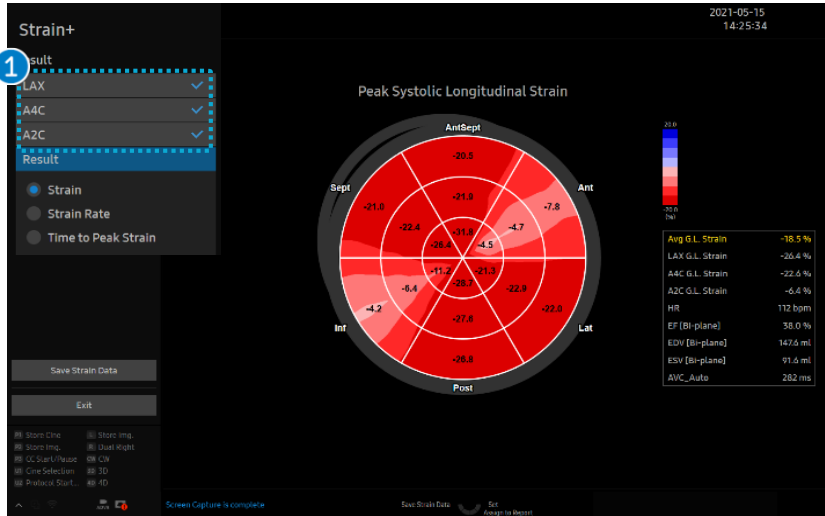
Strain+

2021-05-15
14:25:34

1

esult

LAX
A4C
A2C

Result

Strain
Strain Rate
Time to Peak Strain

Peak Systolic Longitudinal Strain

AntSept
Sept
Ant
Inf
Lat
Post

-20.5
-21.0
-21.9
-7.8
-22.4
-4.7
-11.8
-26.4
-4.5
-11.2
-21.3
-6.4
-28.7
-22.9
-4.2
-22.0
-27.8
-26.8

20.0
-20.0
[%]

| | |
|---|---|
| Avg G.L. Strain | -18.5 % |
| LAX G.L. Strain | -26.4 % |
| A4C G.L. Strain | -22.6 % |
| A2C G.L. Strain | -6.4 % |
| HR | 112 bpm |
| EF [Bi-plane] | 38.0 % |
| EDV [Bi-plane] | 147.6 ml |
| ESV [Bi-plane] | 91.6 ml |
| AVC_Auto | 282 ms |

Save Strain Data

Exit

Store Cine
Store Img.
Store Img.
Dual Right
CC Start/Pause
CW
Cine Selection
3D
Protocol Start
4D

Screen Capture is complete

Save Strain Data
Set
Assign to Report